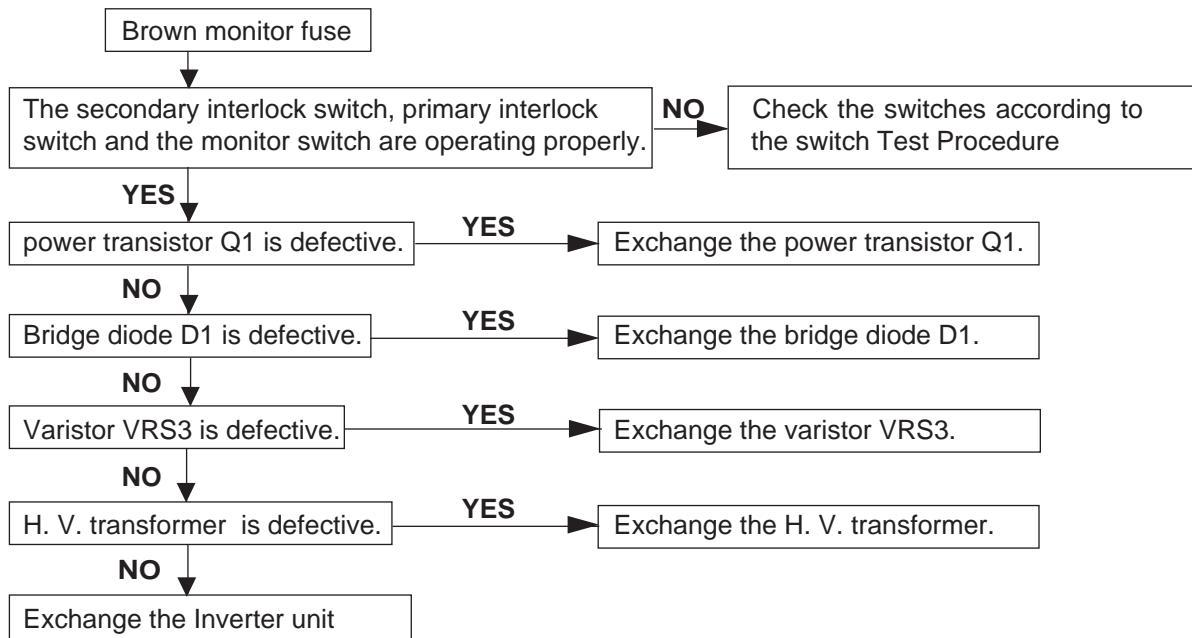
Brown monitor fuse

The secondary interlock switch, primary interlock switch and the monitor switch are operating properly.

NO

Check the switches according to the switch Test Procedure

YES

power transistor Q1 is defective.

YES

Exchange the power transistor Q1.

NO

Bridge diode D1 is defective.

YES

Exchange the bridge diode D1.

NO

Varistor VRS3 is defective.

YES

Exchange the varistor VRS3.

NO

H. V. transformer is defective.

YES

Exchange the H. V. transformer.

NO

Exchange the Inverter unit